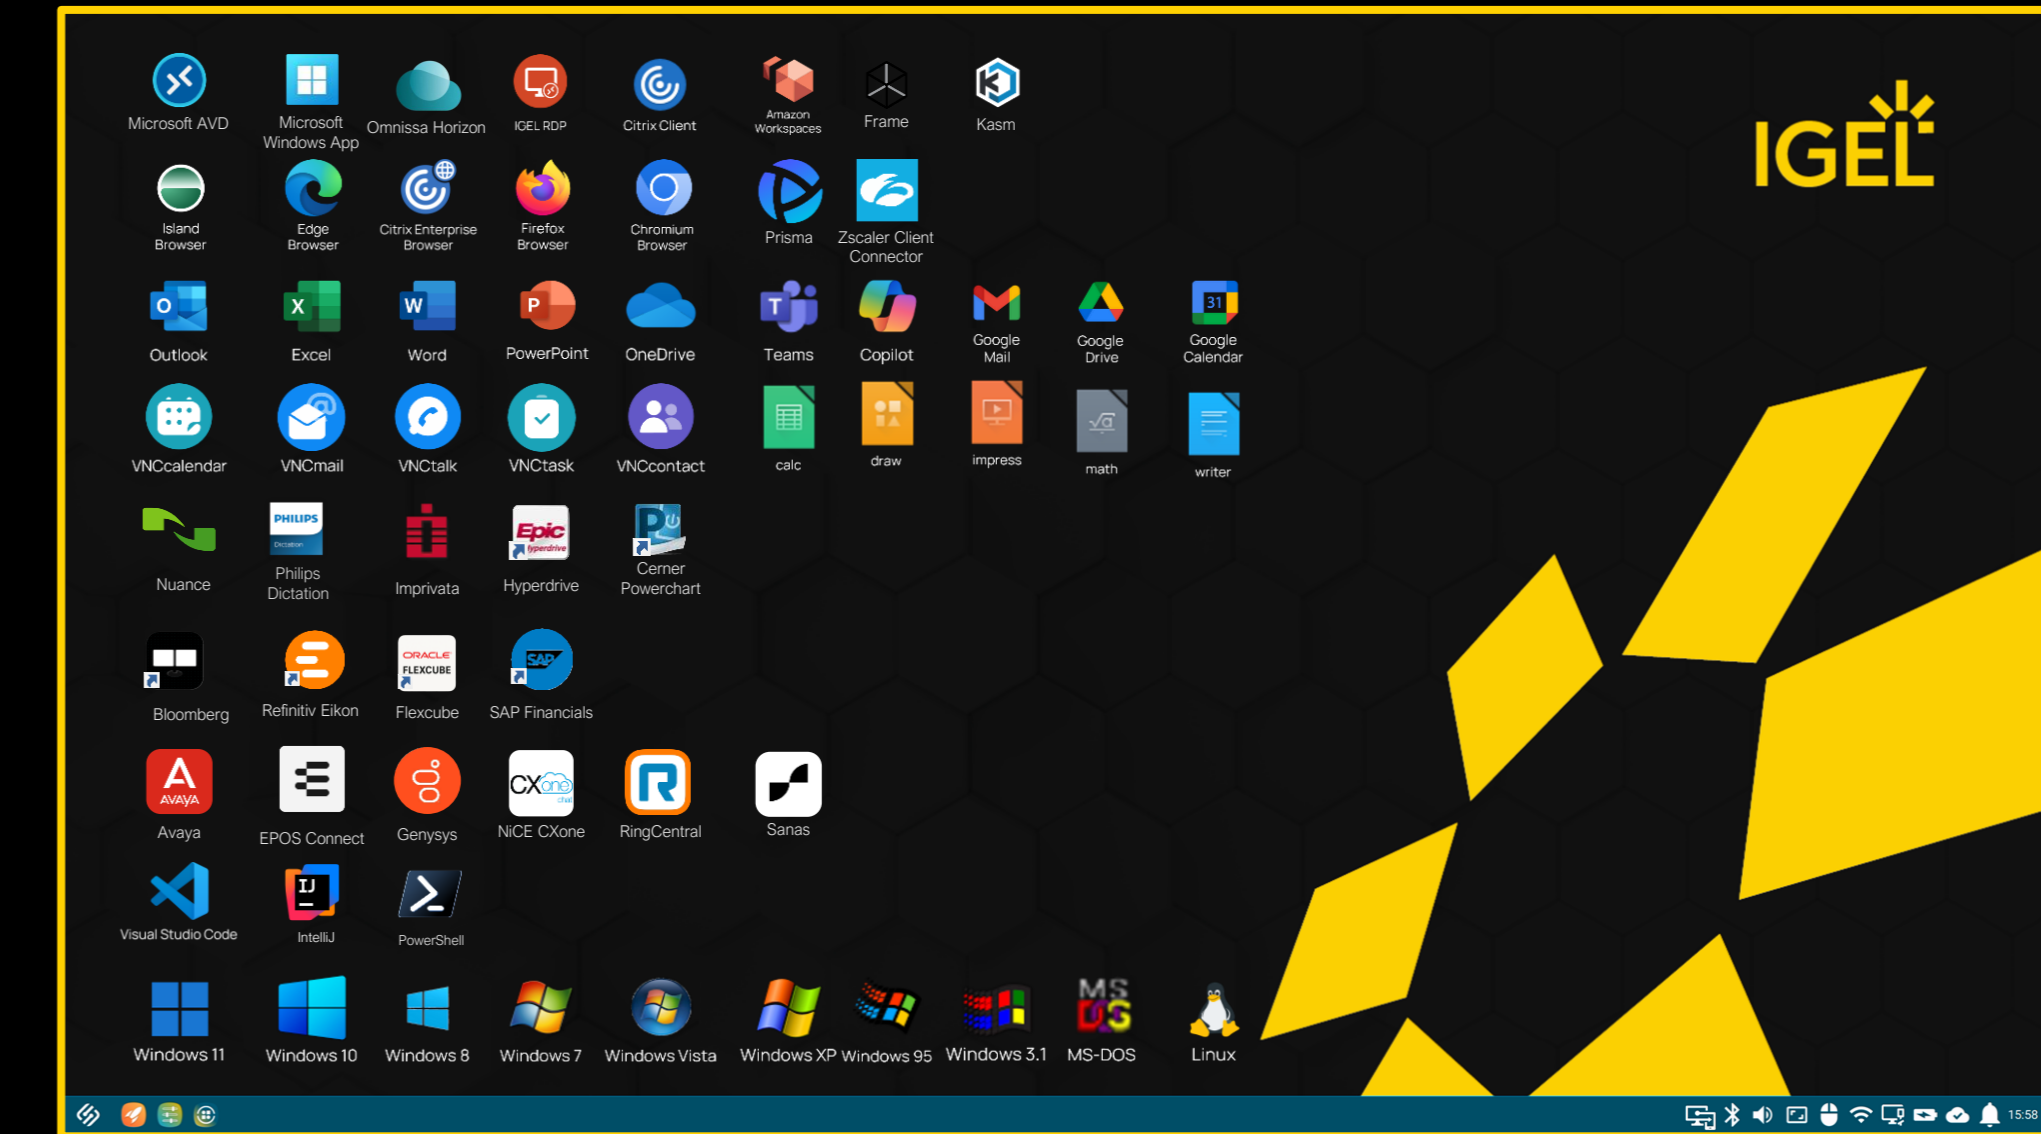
Microsoft AVD
Microsoft Windows App
Omnissa Horizon
IGEL RDP
Citrix Client
Amazon Workspaces
Frame
Kasm

IGEL

Island Browser
Edge Browser
Citrix Enterprise Browser
Firefox Browser
Chromium Browser
Prisma
Zscaler Client Connector

Outlook
Excel
Word
PowerPoint
OneDrive
Teams
Copilot
Google Mail
Google Drive
Google Calendar

VNCcalendar
VNCmail
VNCtalk
VNCtask
VNCcontact
calc
draw
impress
math
writer

Nuance
Philips Dictation
Imprivata
Hyperdrive
Cerner Powerchart

Bloomberg
Refinitiv Eikon
Flexcube
SAP Financials

Avaya
EPOS Connect
Genysys
NiCE CXone
RingCentral
Sanas

Visual Studio Code
IntelliJ
PowerShell

Windows 11
Windows 10
Windows 8
Windows 7
Windows Vista
Windows XP
Windows 95
Windows 3.1
MS-DOS
Linux

15:58